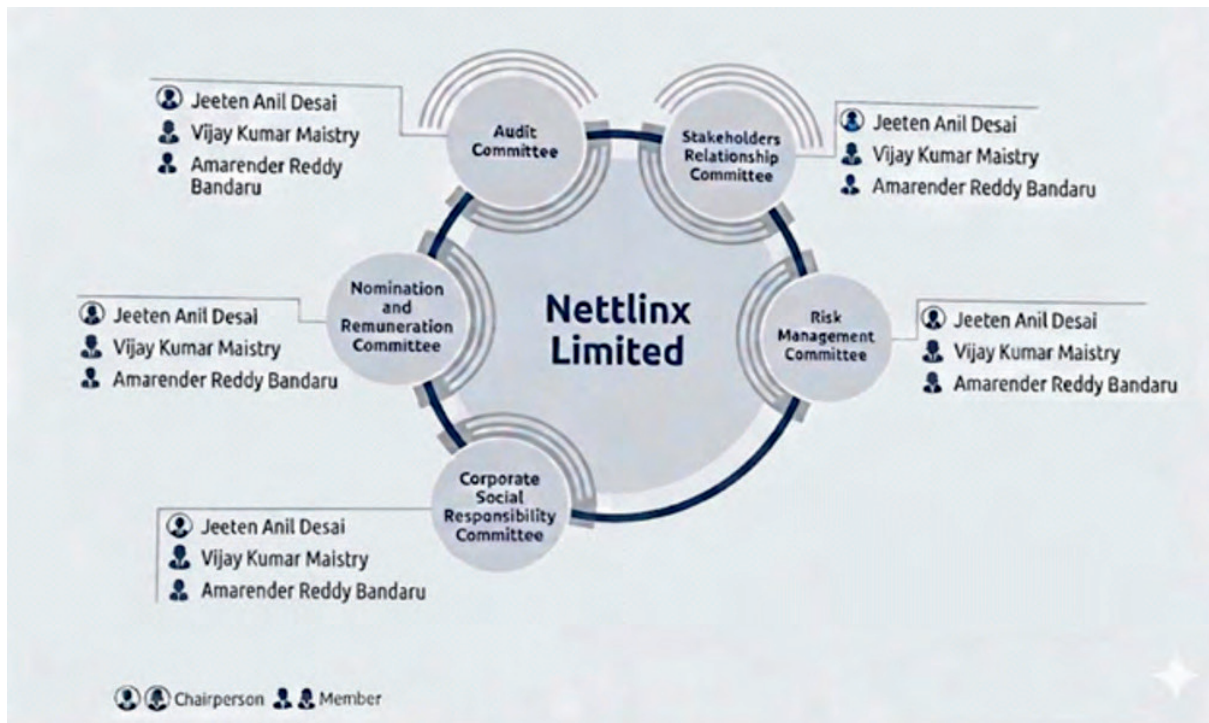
Jeeten Anil Desai
Vijay Kumar Maistry
Amarender Reddy Bandaru

Audit Committee

Stakeholders Relationship Committee

Jeeten Anil Desai
Vijay Kumar Maistry
Amarender Reddy Bandaru

Jeeten Anil Desai
Vijay Kumar Maistry
Amarender Reddy Bandaru

Nomination and Remuneration Committee

Nettlinx Limited

Risk Management Committee

Jeeten Anil Desai
Vijay Kumar Maistry
Amarender Reddy Bandaru

Corporate Social Responsibility Committee

Jeeten Anil Desai
Vijay Kumar Maistry
Amarender Reddy Bandaru

Chairperson Member